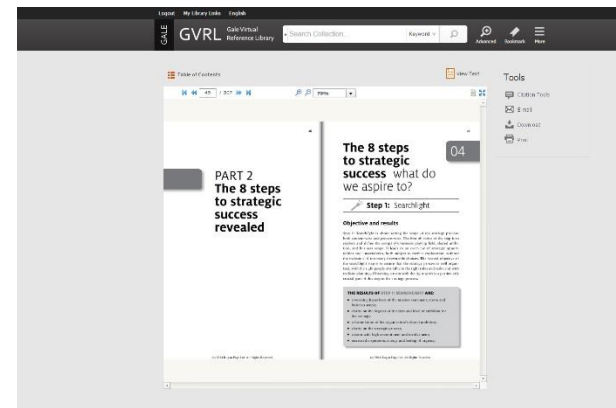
Logout My Library Links English

GALE GVRL Gale Virtual Reference Library

Search Collection... Keyword

Advanced Bookmark More

Table of Contents

View Text

45 / 307

99%

Tools

Citation Tools

E-mail

Download

Print

PART 2
The 8 steps to strategic success revealed

The 8 steps to strategic success what do we aspire to?

04

Step 1: Searchlight

Objective and results

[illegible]

THE RESULTS OF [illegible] ARE:

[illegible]